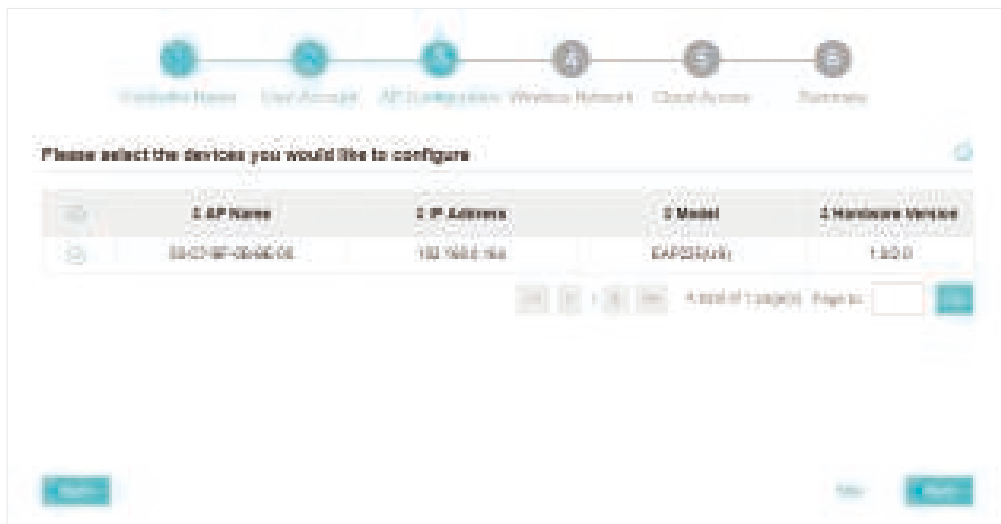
Controller Name User Account AP Configuration Wireless Network Cloud Access Summary

Please select the devices you would like to configure

| | ≑ AP Name | ≑ IP Address | ≑ Model | ≑ Hardware Version |
|---|---|---|---|---|
| | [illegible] | 192.168.0.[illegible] | EAP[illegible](US) | 1.0.0 |

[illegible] 1 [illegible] A total of 1 page(s) Page to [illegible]

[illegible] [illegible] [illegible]